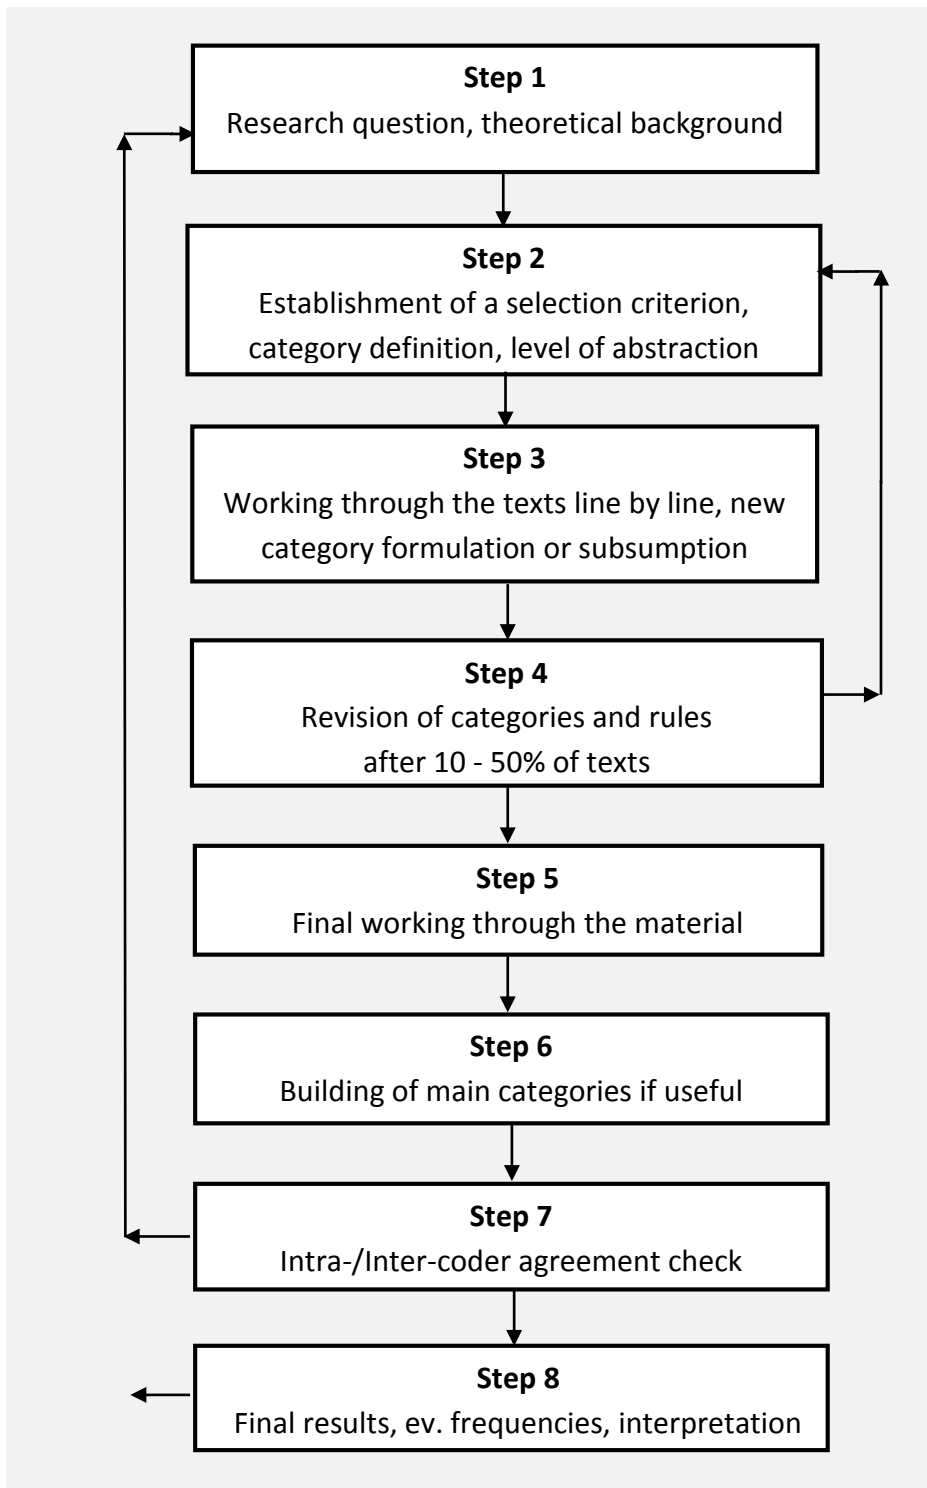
**Step 1**
Research question, theoretical background

**Step 2**
Establishment of a selection criterion, category definition, level of abstraction

**Step 3**
Working through the texts line by line, new category formulation or subsumption

**Step 4**
Revision of categories and rules after 10 - 50% of texts

**Step 5**
Final working through the material

**Step 6**
Building of main categories if useful

**Step 7**
Intra-/Inter-coder agreement check

**Step 8**
Final results, ev. frequencies, interpretation